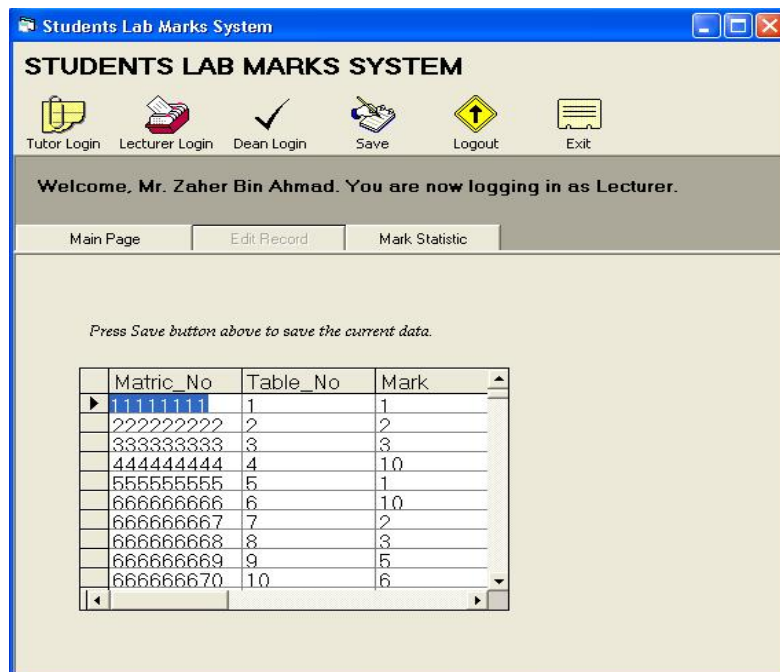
Students Lab Marks System

STUDENTS LAB MARKS SYSTEM

Tutor Login | Lecturer Login | Dean Login | Save | Logout | Exit

Welcome, Mr. Zaher Bin Ahmad. You are now logging in as Lecturer.

Main Page | Edit Record | Mark Statistic

Press Save button above to save the current data.

| Matric_No | Table_No | Mark |
|---|---|---|
| 11111111 | 1 | 1 |
| 222222222 | 2 | 2 |
| 333333333 | 3 | 3 |
| 444444444 | 4 | 10 |
| 555555555 | 5 | 1 |
| 666666666 | 6 | 10 |
| 666666667 | 7 | 2 |
| 666666668 | 8 | 3 |
| 666666669 | 9 | 5 |
| 666666670 | 10 | 6 |